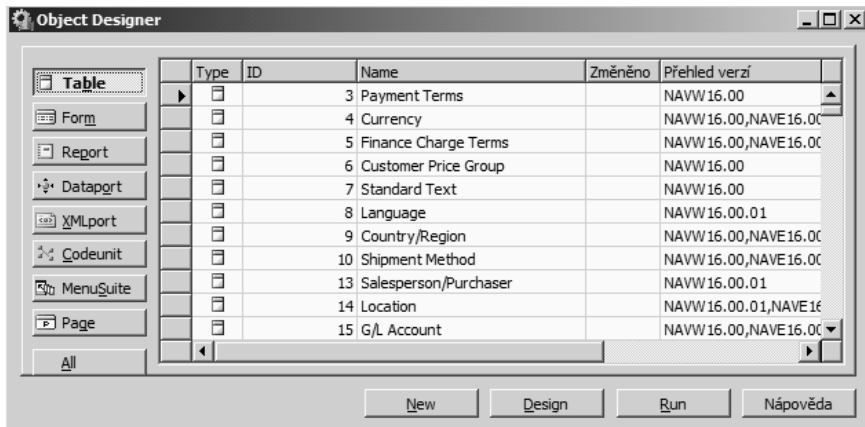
Object Designer

Table
Form
Report
Dataport
XMLport
Codeunit
MenuSuite
Page
All

| Type | ID | Name | Změněno | Přehled verzí |
|---|---|---|---|---|
| | 3 | Payment Terms | | NAVW16.00 |
| | 4 | Currency | | NAVW16.00,NAVE16.00 |
| | 5 | Finance Charge Terms | | NAVW16.00,NAVE16.00 |
| | 6 | Customer Price Group | | NAVW16.00 |
| | 7 | Standard Text | | NAVW16.00 |
| | 8 | Language | | NAVW16.00.01 |
| | 9 | Country/Region | | NAVW16.00,NAVE16.00 |
| | 10 | Shipment Method | | NAVW16.00,NAVE16.00 |
| | 13 | Salesperson/Purchaser | | NAVW16.00.01 |
| | 14 | Location | | NAVW16.00.01,NAVE16 |
| | 15 | G/L Account | | NAVW16.00,NAVE16.00 |

New Design Run Nápověda